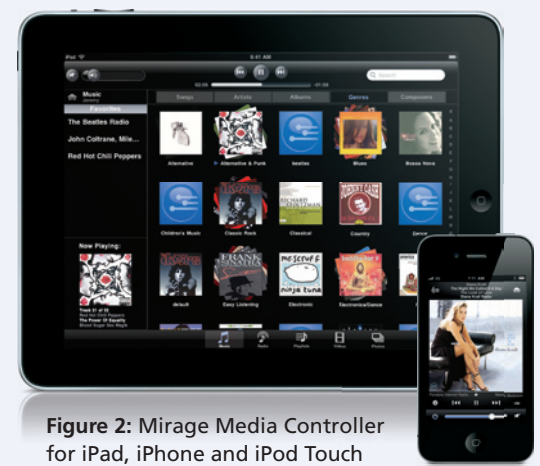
iPad
9:41 AM
Search
02:08
-01:06
Music
Jeremy
Favorites
The Beatles Radio
John Coltrane, Mile...
Red Hot Chili Peppers
Songs
Artists
Albums
Genres
Composers
Alternative
Alternative & Punk
beatles
Blues
Bossa Nova
Children's Music
Classic Rock
Classical
Country
Dance
Now Playing:
Track 31 of 33
Red Hot Chili Peppers
The Power Of Equality
Blood Sugar Sex Magik
default
Easy Listening
Electronic
Electronica/Dance
Music
Radio
Playlists
Videos
Photos

Figure 2: Mirage Media Controller for iPad, iPhone and iPod Touch